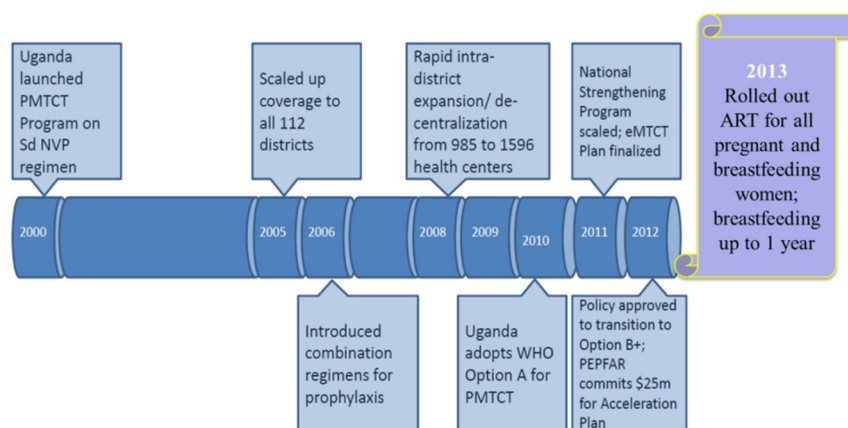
Uganda launched PMTCT Program on Sd NVP regimen

Scaled up coverage to all 112 districts

Rapid intra-district expansion/ de-centralization from 985 to 1596 health centers

National Strengthening Program scaled; eMTCT Plan finalized

2013
Rolled out ART for all pregnant and breastfeeding women; breastfeeding up to 1 year

2000

2005

2006

2008

2009

2010

2011

2012

Introduced combination regimens for prophylaxis

Uganda adopts WHO Option A for PMTCT

Policy approved to transition to Option B+; PEPFAR commits $25m for Acceleration Plan